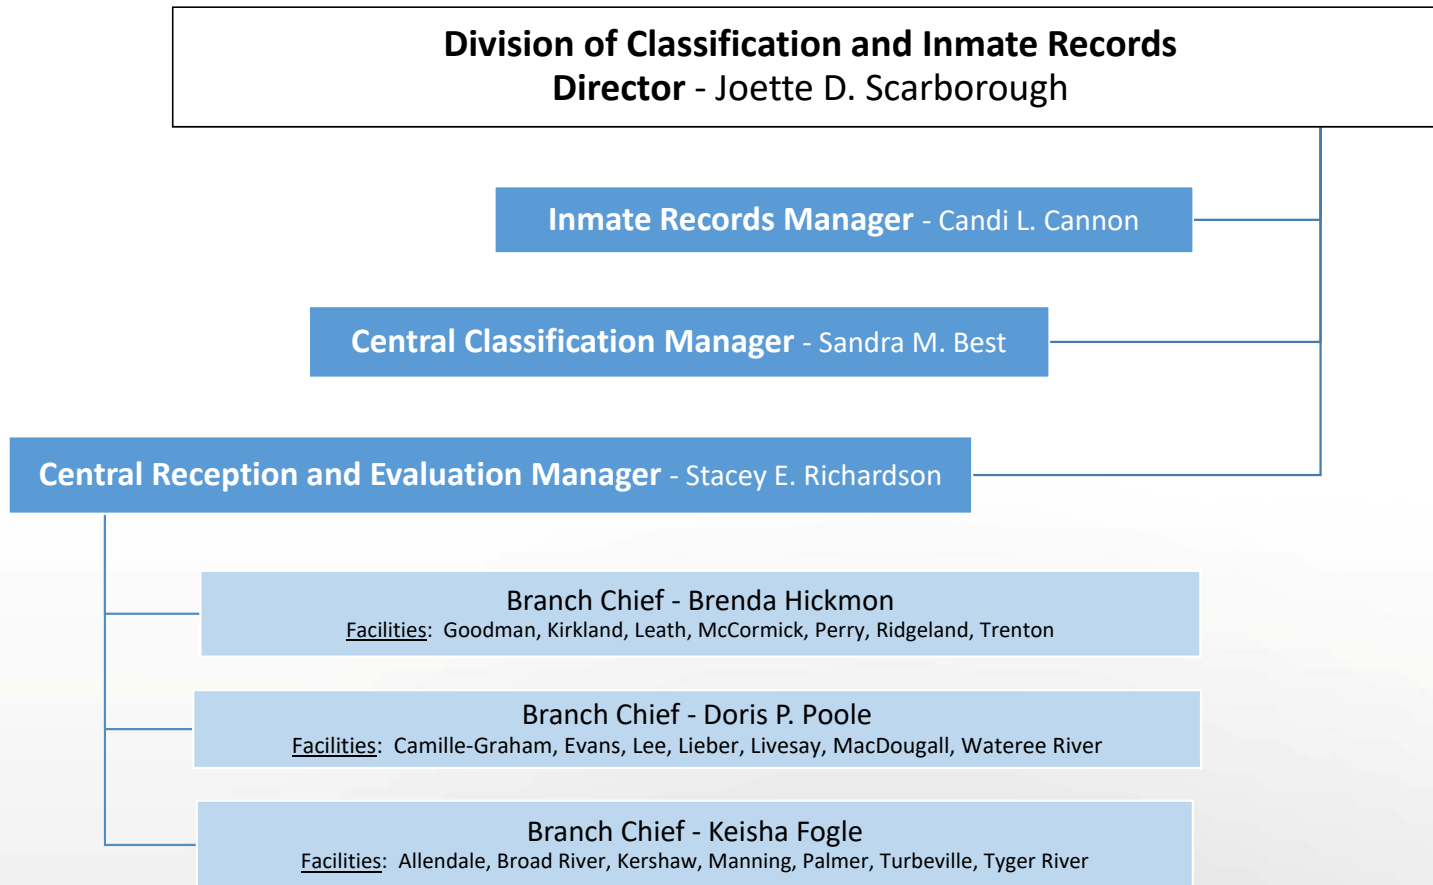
Division of Classification and Inmate Records
Director - Joette D. Scarborough

Inmate Records Manager - Candi L. Cannon

Central Classification Manager - Sandra M. Best

Central Reception and Evaluation Manager - Stacey E. Richardson

Branch Chief - Brenda Hickmon
Facilities: Goodman, Kirkland, Leath, McCormick, Perry, Ridgeland, Trenton

Branch Chief - Doris P. Poole
Facilities: Camille-Graham, Evans, Lee, Lieber, Livesay, MacDougall, Wateree River

Branch Chief - Keisha Fogle
Facilities: Allendale, Broad River, Kershaw, Manning, Palmer, Turbeville, Tyger River